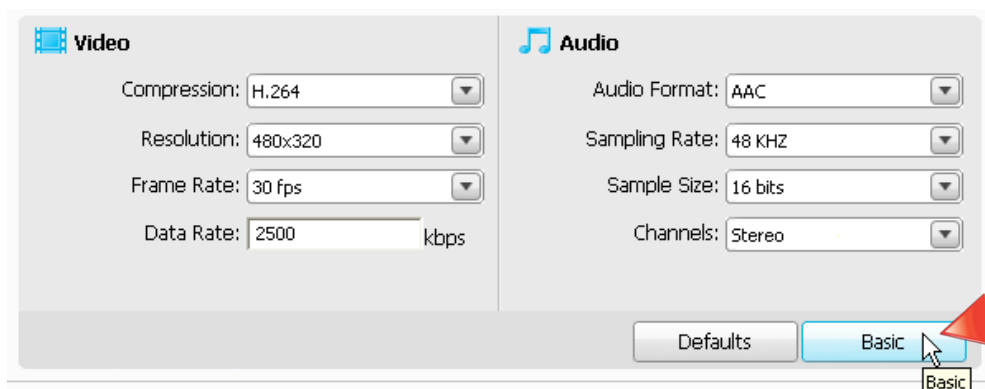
Video

Compression: H.264

Resolution: 480x320

Frame Rate: 30 fps

Data Rate: 2500 kbps

Audio

Audio Format: AAC

Sampling Rate: 48 KHZ

Sample Size: 16 bits

Channels: Stereo

Defaults

Basic

Basic